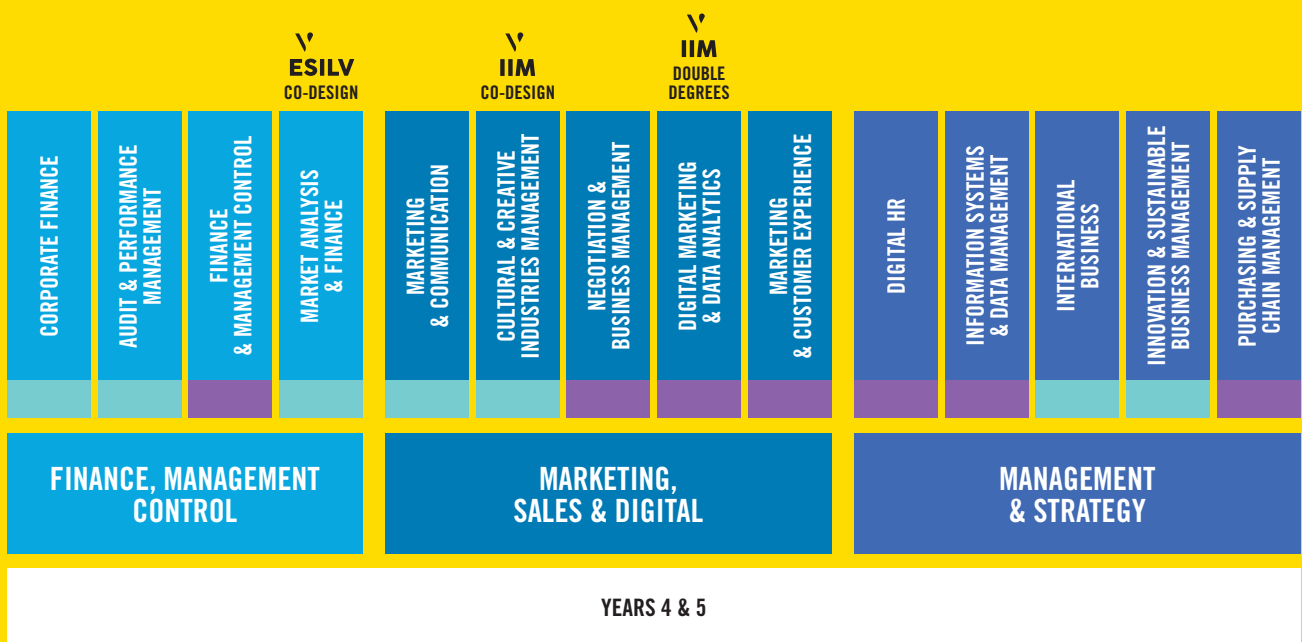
ESILV
CO-DESIGN

IIM
CO-DESIGN

IIM
DOUBLE DEGREES

CORPORATE FINANCE

AUDIT & PERFORMANCE MANAGEMENT

FINANCE & MANAGEMENT CONTROL

MARKET ANALYSIS & FINANCE

MARKETING & COMMUNICATION

CULTURAL & CREATIVE INDUSTRIES MANAGEMENT

NEGOTIATION & BUSINESS MANAGEMENT

DIGITAL MARKETING & DATA ANALYTICS

MARKETING & CUSTOMER EXPERIENCE

DIGITAL HR

INFORMATION SYSTEMS & DATA MANAGEMENT

INTERNATIONAL BUSINESS

INNOVATION & SUSTAINABLE BUSINESS MANAGEMENT

PURCHASING & SUPPLY CHAIN MANAGEMENT

FINANCE, MANAGEMENT CONTROL

MARKETING, SALES & DIGITAL

MANAGEMENT & STRATEGY

YEARS 4 & 5